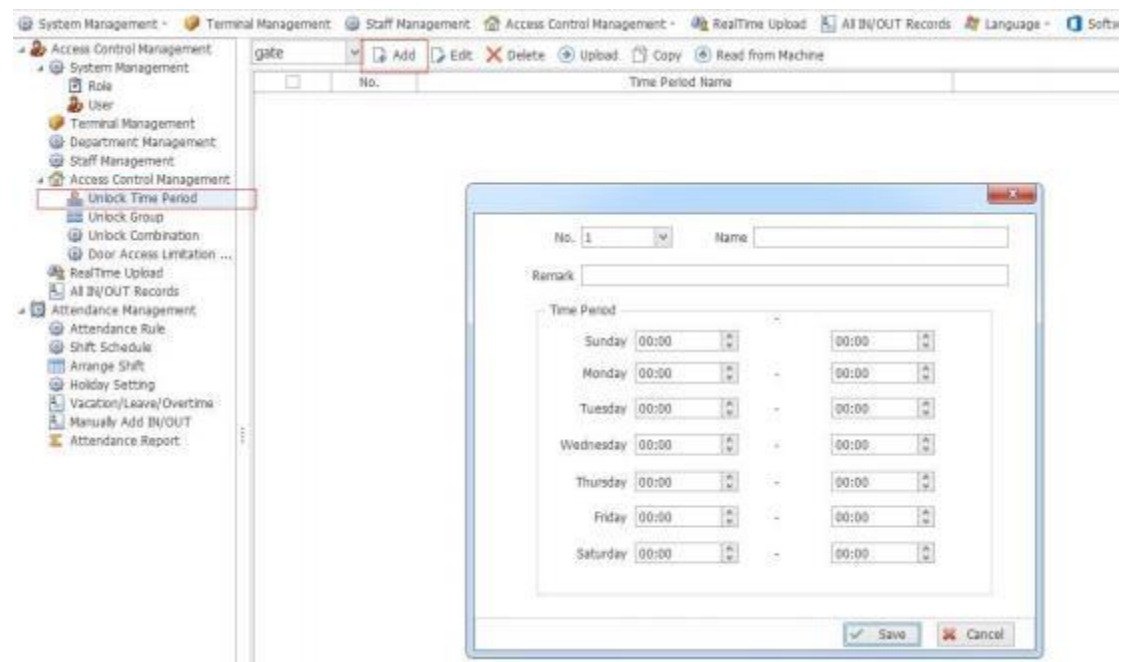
System Management · Terminal Management Staff Management Access Control Management · RealTime Upload All IN/OUT Records Language · Softw

Access Control Management
System Management
Role
User
Terminal Management
Department Management
Staff Management
Access Control Management
Unlock Time Period
Unlock Group
Unlock Combination
Door Access Limitation ...
RealTime Upload
All IN/OUT Records
Attendance Management
Attendance Rule
Shift Schedule
Arrange Shift
Holiday Setting
Vacation/Leave/Overtime
Manually Add IN/OUT
Attendance Report

gate Add Edit Delete Upload Copy Read from Machine

| | No. | Time Period Name |
|---|---|---|

No. 1 Name
Remark
Time Period

| | | | |
|---|---|---|---|
| Sunday | 00:00 | - | 00:00 |
| Monday | 00:00 | - | 00:00 |
| Tuesday | 00:00 | - | 00:00 |
| Wednesday | 00:00 | - | 00:00 |
| Thursday | 00:00 | - | 00:00 |
| Friday | 00:00 | - | 00:00 |
| Saturday | 00:00 | - | 00:00 |

Save Cancel